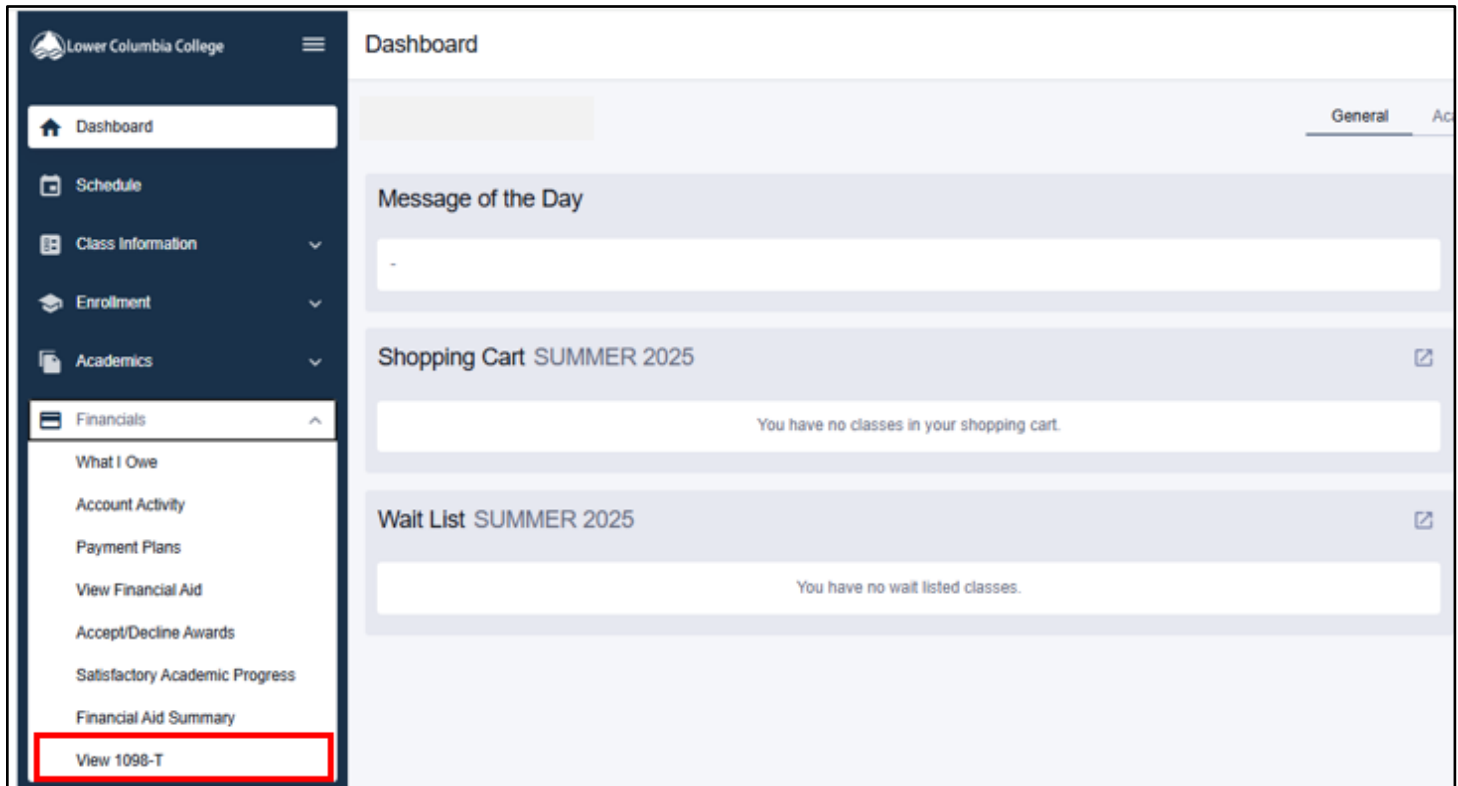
Lower Columbia College

Dashboard

Schedule

Class Information

Enrollment

Academics

Financials

What I Owe

Account Activity

Payment Plans

View Financial Aid

Accept/Decline Awards

Satisfactory Academic Progress

Financial Aid Summary

View 1098-T

Dashboard

General Ac

Message of the Day

-

Shopping Cart SUMMER 2025

You have no classes in your shopping cart.

Wait List SUMMER 2025

You have no wait listed classes.